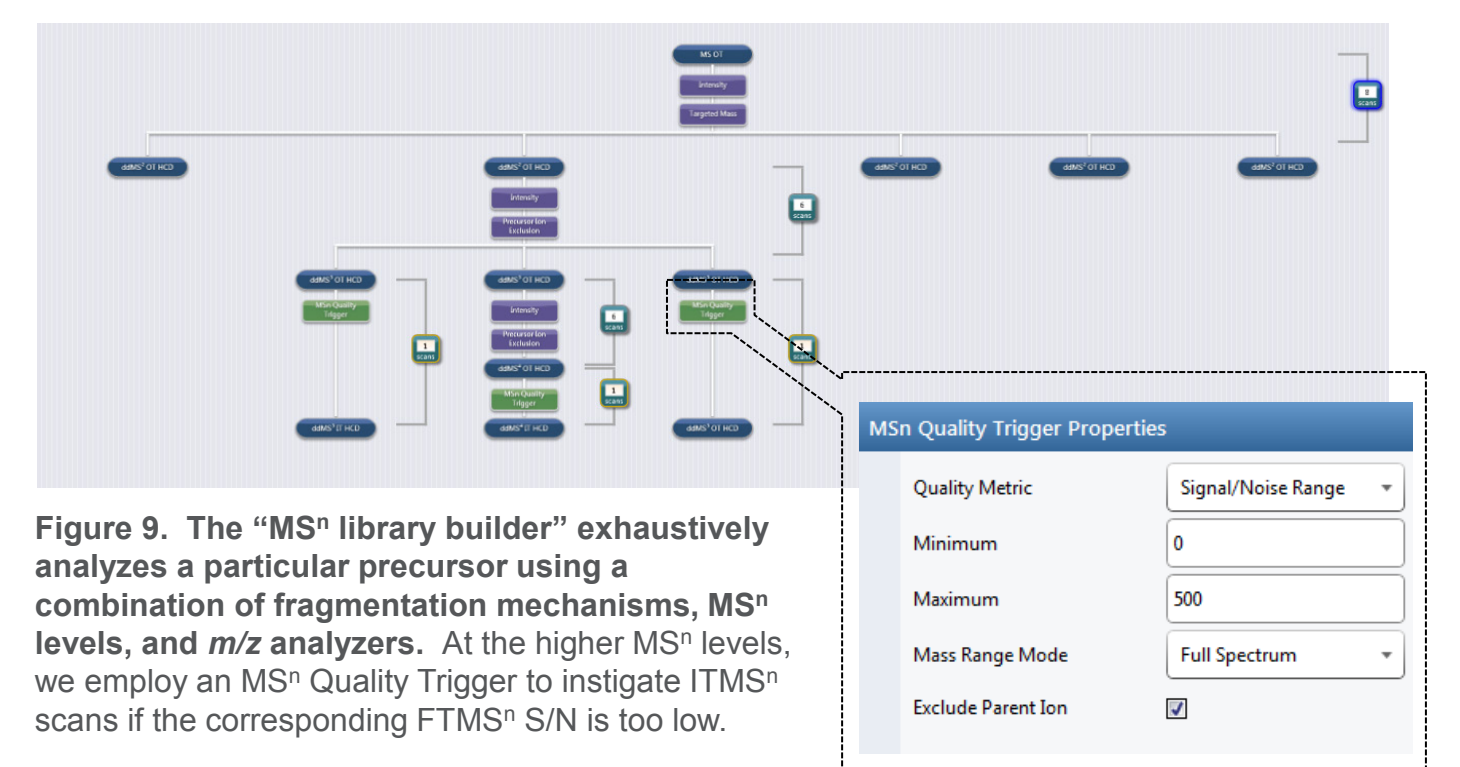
MS OT

Intensity

Targeted Mass

8 scans

ddMS$^2$ OT HCD

ddMS$^2$ OT HCD

ddMS$^2$ OT HCD

ddMS$^2$ OT HCD

ddMS$^2$ OT HCD

Intensity

Precursor Ion Exclusion

6 scans

ddMS$^3$ OT HCD

MSn Quality Trigger

1 scans

ddMS$^3$ IT HCD

ddMS$^3$ OT HCD

Intensity

Precursor Ion Exclusion

6 scans

ddMS$^4$ OT HCD

MSn Quality Trigger

1 scans

ddMS$^4$ IT HCD

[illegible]

MSn Quality Trigger

1 scans

ddMS$^3$ IT HCD

MSn Quality Trigger Properties

| | |
|---|---|
| Quality Metric | Signal/Noise Range |
| Minimum | 0 |
| Maximum | 500 |
| Mass Range Mode | Full Spectrum |
| Exclude Parent Ion | ☑ |

Figure 9. The "MS$^n$ library builder" exhaustively analyzes a particular precursor using a combination of fragmentation mechanisms, MS$^n$ levels, and *m/z* analyzers. At the higher MS$^n$ levels, we employ an MS$^n$ Quality Trigger to instigate ITMS$^n$ scans if the corresponding FTMS$^n$ S/N is too low.